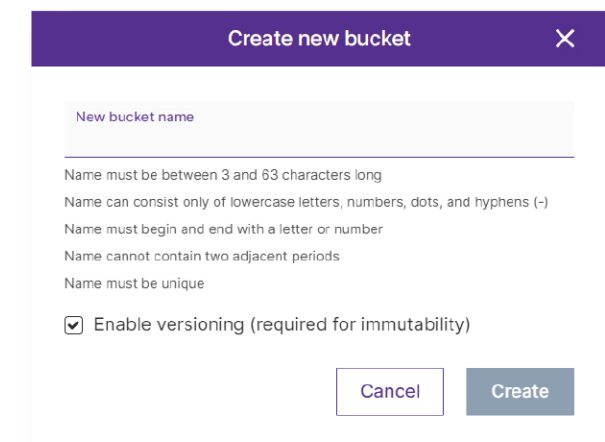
Create new bucket

×

New bucket name

Name must be between 3 and 63 characters long

Name can consist only of lowercase letters, numbers, dots, and hyphens (-)

Name must begin and end with a letter or number

Name cannot contain two adjacent periods

Name must be unique

Enable versioning (required for immutability)

Cancel

Create